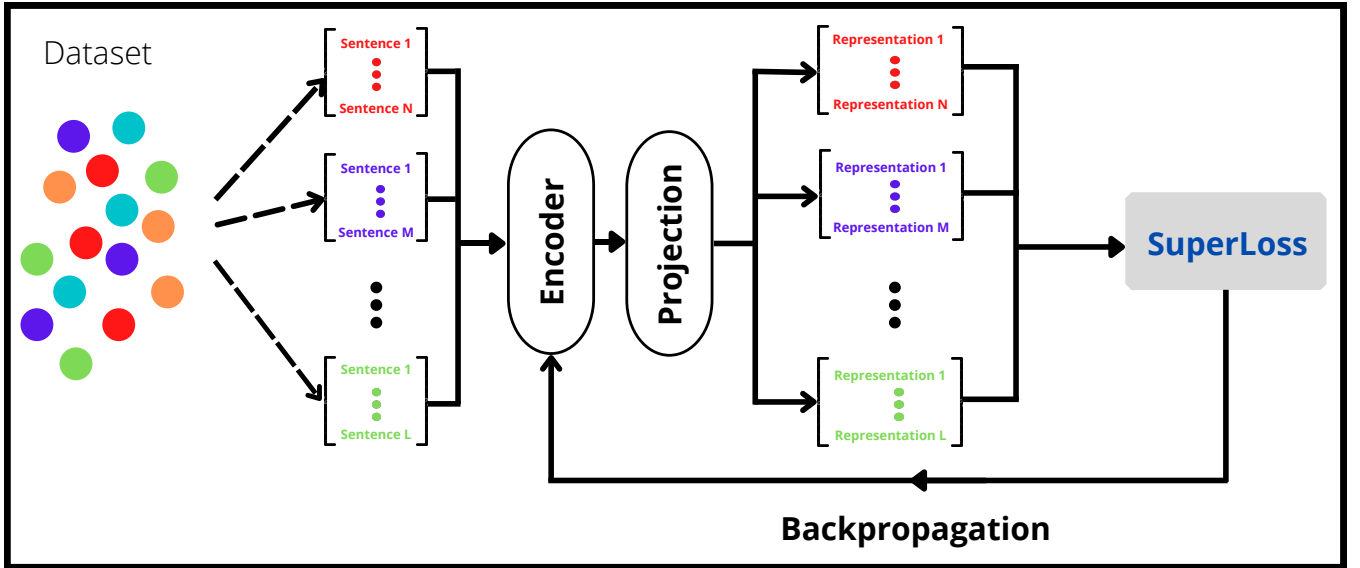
Dataset

Sentence 1
Sentence N

Sentence 1
Sentence M

Sentence 1
Sentence L

Encoder

Projection

Representation 1
Representation N

Representation 1
Representation M

Representation 1
Representation L

SuperLoss

Backpropagation